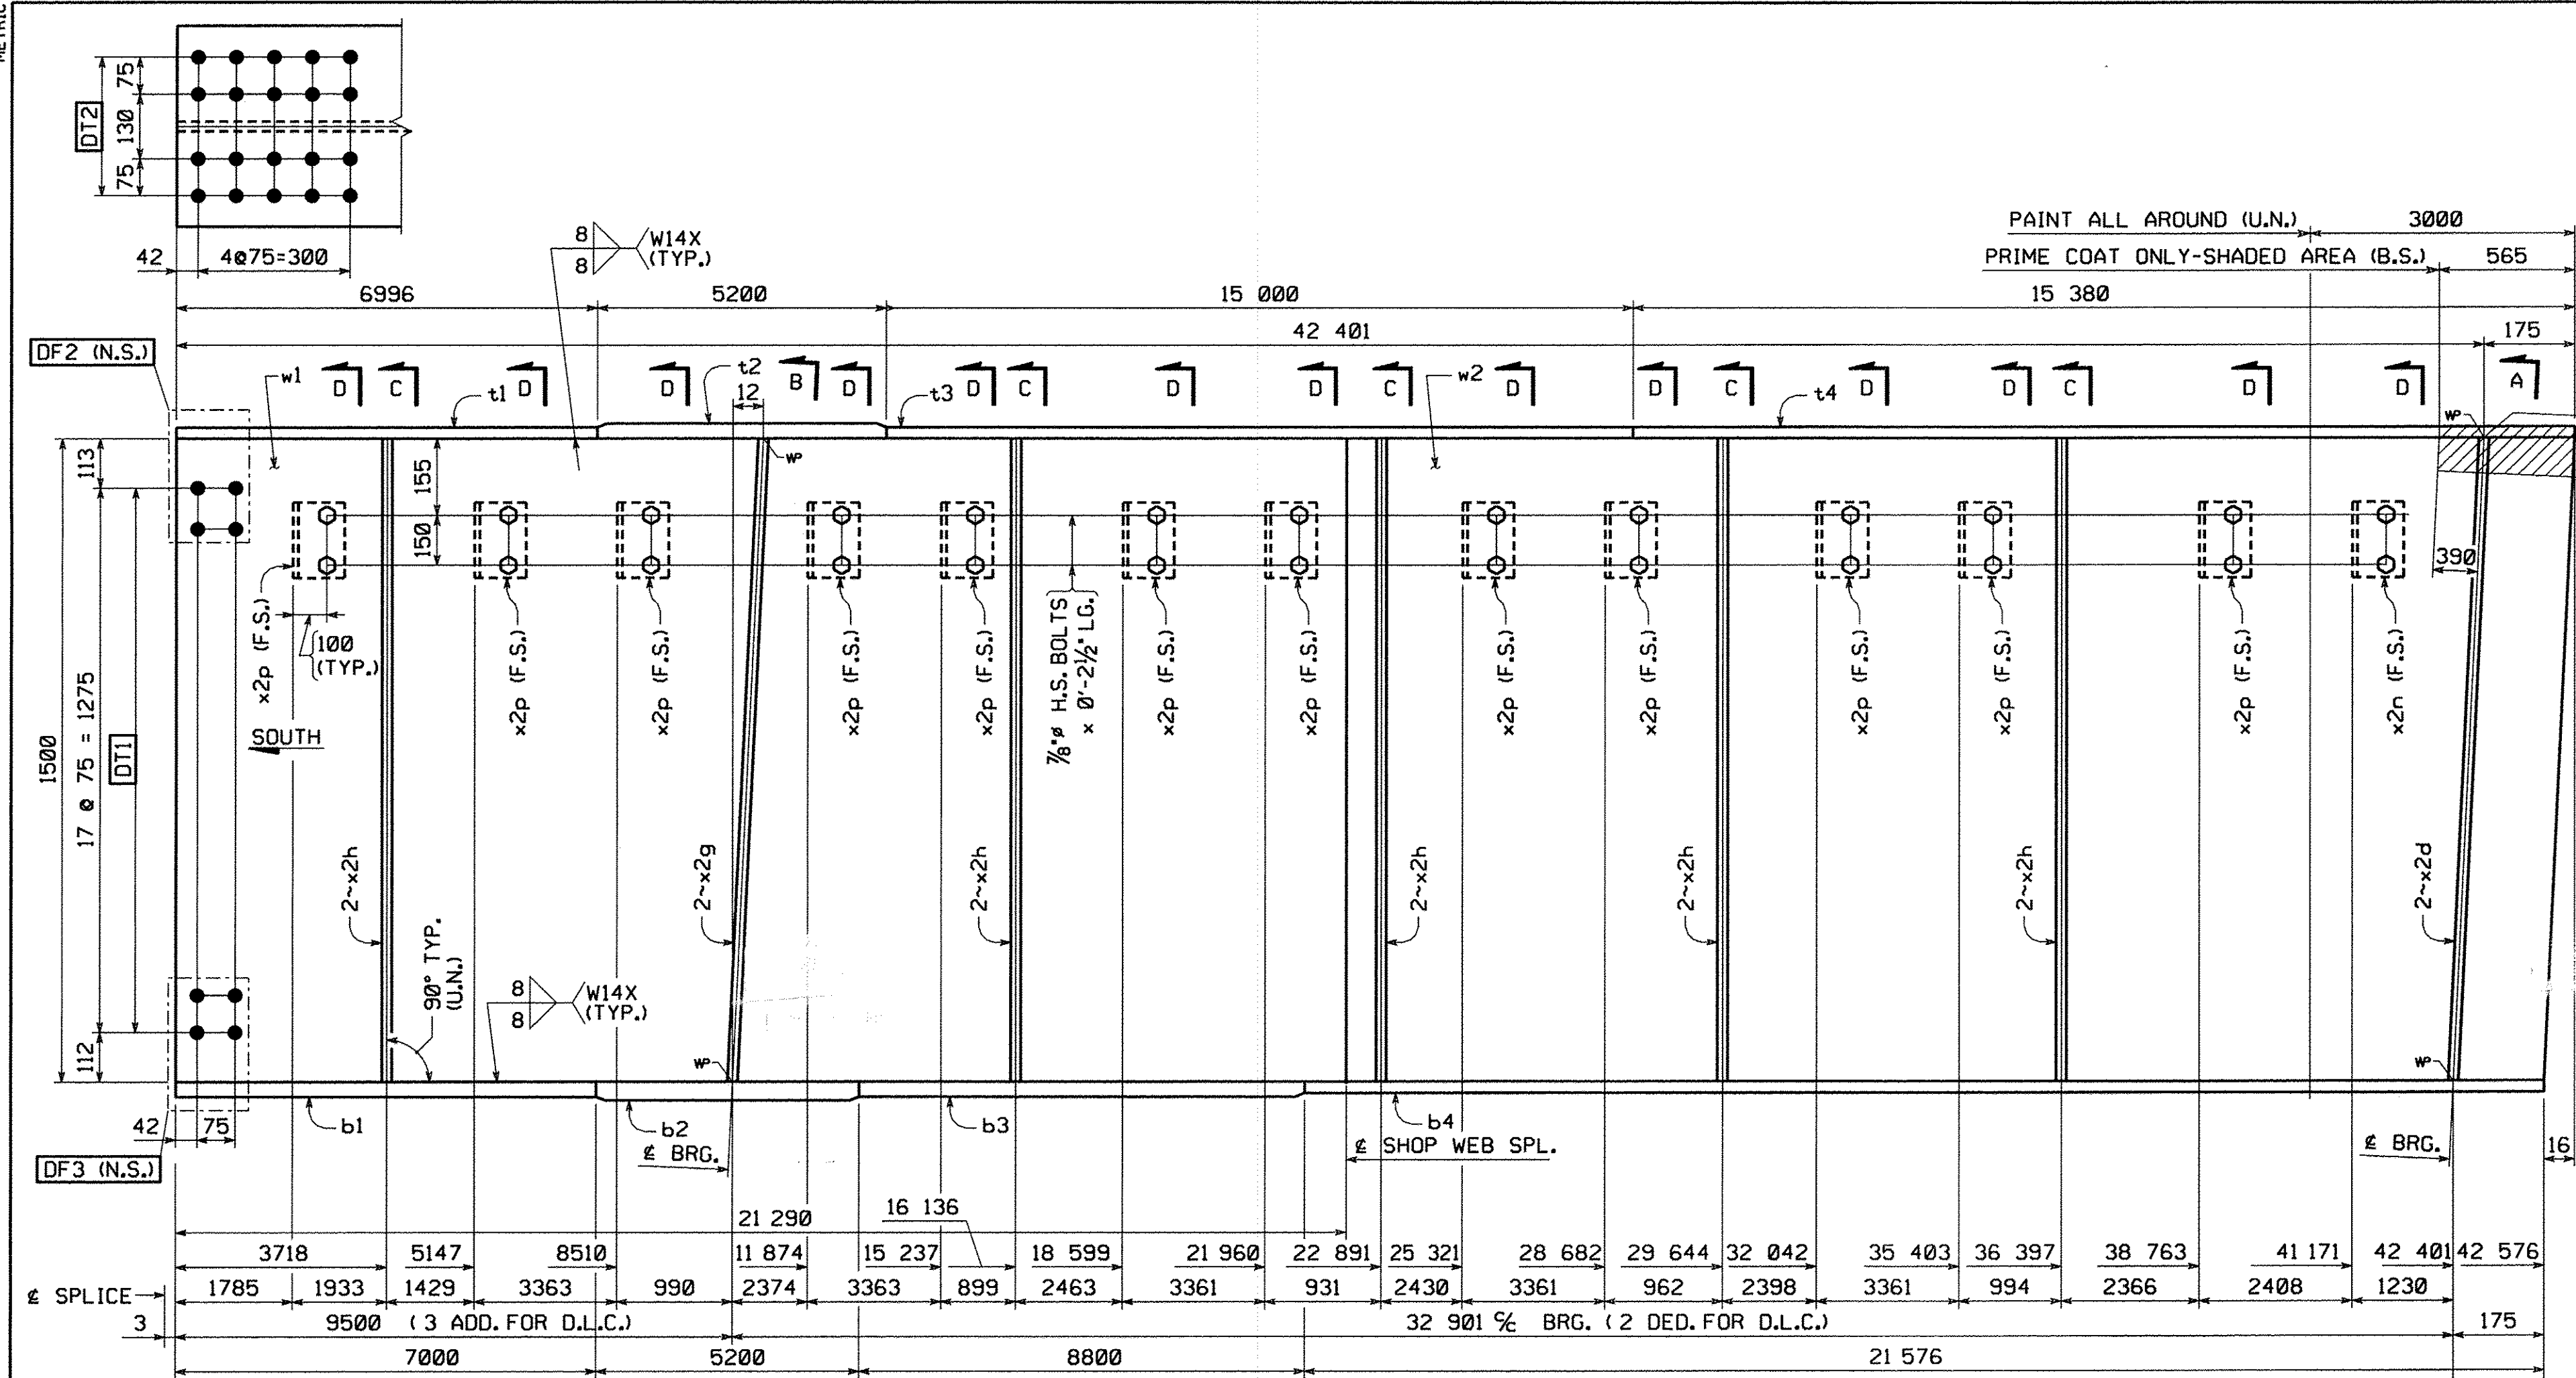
DT2
75
130
75
42
4@75=300
8
8
W14X
(TYP.)
PAINT ALL AROUND (U.N.)
3000
PRIME COAT ONLY-SHADED AREA (B.S.)
565
6996
5200
15 000
15 380
42 401
175
DF2 (N.S.)
w1
D C t1 D D t2 12 B D t3 D C D D C w2 D D C t4 D D C D D A
WP
113
155
150
1500
17 @ 75 = 1275
DT1
112
x2p (F.S.)
100 (TYP.)
SOUTH
2~x2h
90° TYP. (U.N.)
8
8
W14X
(TYP.)
x2p (F.S.)
x2p (F.S.)
2~x2g
WP
x2p (F.S.)
x2p (F.S.)
2~x2h
$\frac{7}{8}$"ø H.S. BOLTS x 0'-2½" LG.
x2p (F.S.)
x2p (F.S.)
2~x2h
x2p (F.S.)
x2p (F.S.)
2~x2h
x2p (F.S.)
x2p (F.S.)
2~x2h
x2p (F.S.)
x2n (F.S.)
2~x2d
390
WP
42
75
b1
b2
℄ BRG.
b3
b4
℄ SHOP WEB SPL.
℄ BRG.
16
DF3 (N.S.)
21 290
16 136
3718
5147
8510
11 874
15 237
18 599
21 960
22 891
25 321
28 682
29 644
32 042
35 403
36 397
38 763
41 171
42 401
42 576
℄ SPLICE
1785
1933
1429
3363
990
2374
3363
899
2463
3361
931
2430
3361
962
2398
3361
994
2366
2408
1230
3
9500 (3 ADD. FOR D.L.C.)
32 901 ℄ BRG. (2 DED. FOR D.L.C.)
175
7000
5200
8800
21 576